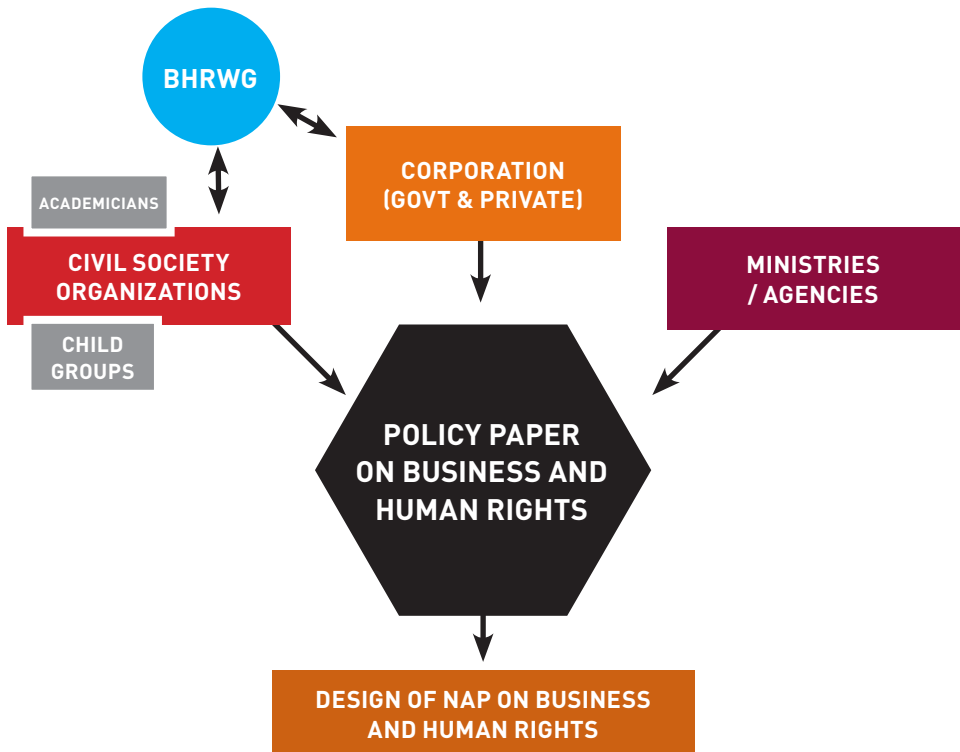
BHRWG

CORPORATION (GOVT & PRIVATE)

ACADEMICIANS

CIVIL SOCIETY ORGANIZATIONS

CHILD GROUPS

MINISTRIES / AGENCIES

POLICY PAPER ON BUSINESS AND HUMAN RIGHTS

DESIGN OF NAP ON BUSINESS AND HUMAN RIGHTS